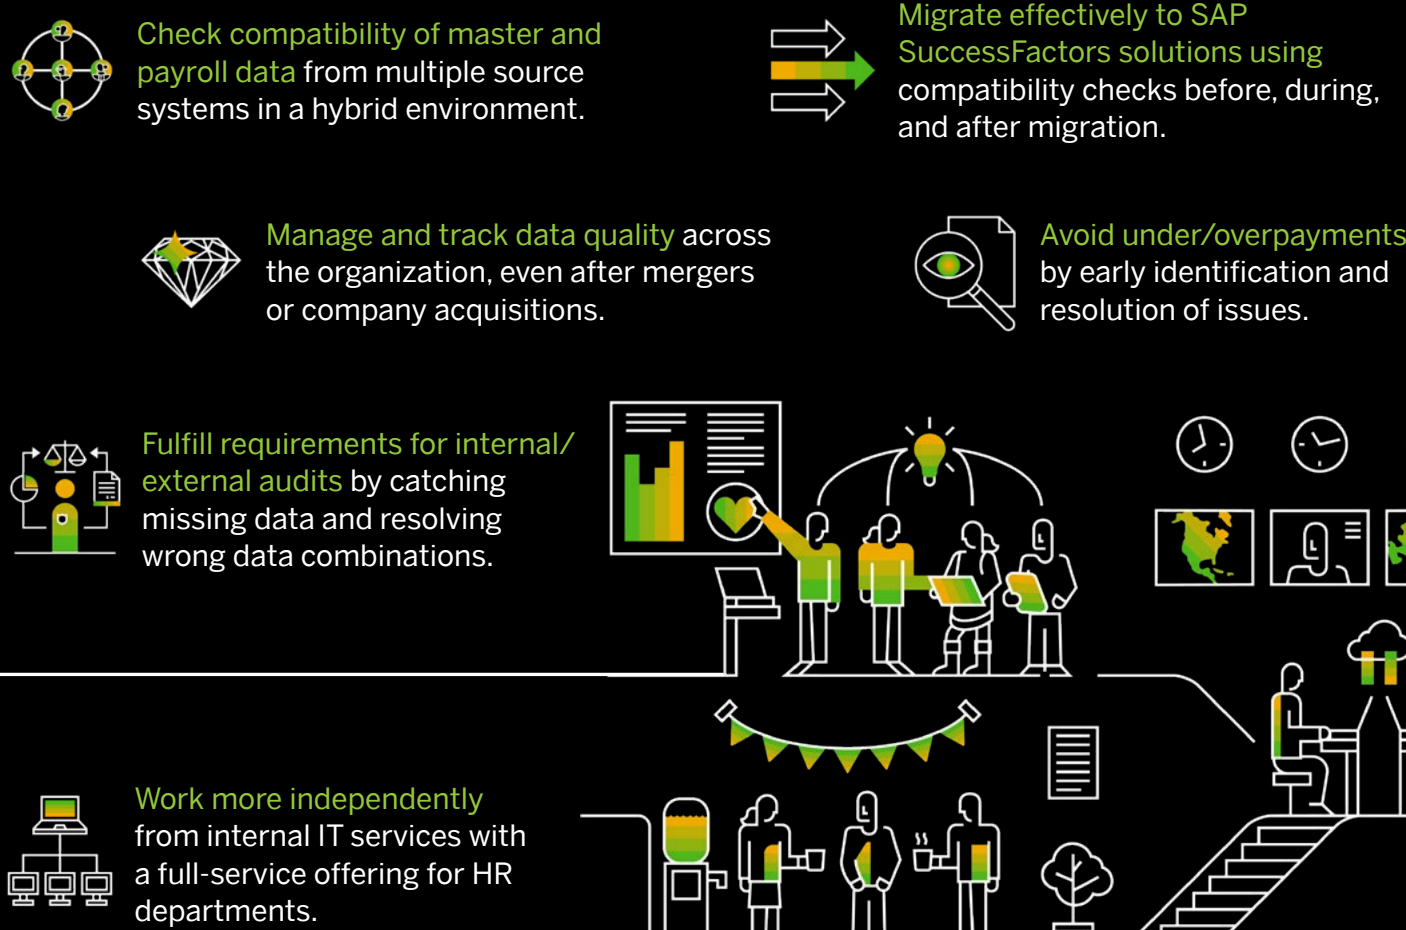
Check compatibility of master and payroll data from multiple source systems in a hybrid environment.

Migrate effectively to SAP SuccessFactors solutions using compatibility checks before, during, and after migration.

Manage and track data quality across the organization, even after mergers or company acquisitions.

Avoid under/overpayments by early identification and resolution of issues.

Fulfill requirements for internal/ external audits by catching missing data and resolving wrong data combinations.

Work more independently from internal IT services with a full-service offering for HR departments.